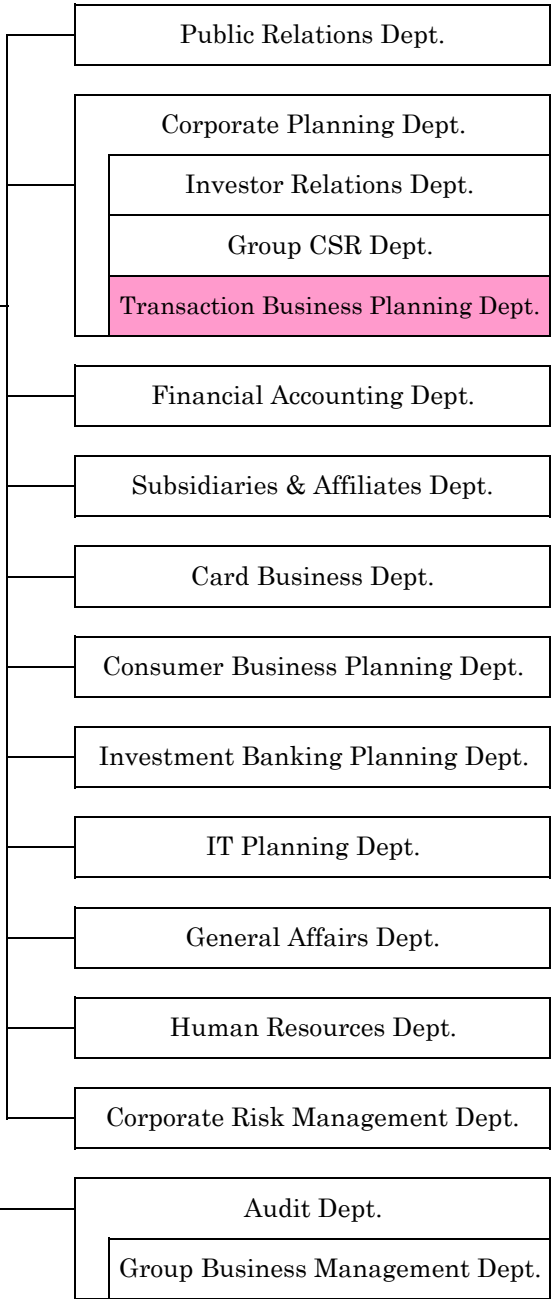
Public Relations Dept.

Corporate Planning Dept.

Investor Relations Dept.

Group CSR Dept.

Transaction Business Planning Dept.

Financial Accounting Dept.

Subsidiaries & Affiliates Dept.

Card Business Dept.

Consumer Business Planning Dept.

Investment Banking Planning Dept.

IT Planning Dept.

General Affairs Dept.

Human Resources Dept.

Corporate Risk Management Dept.

Audit Dept.

Group Business Management Dept.